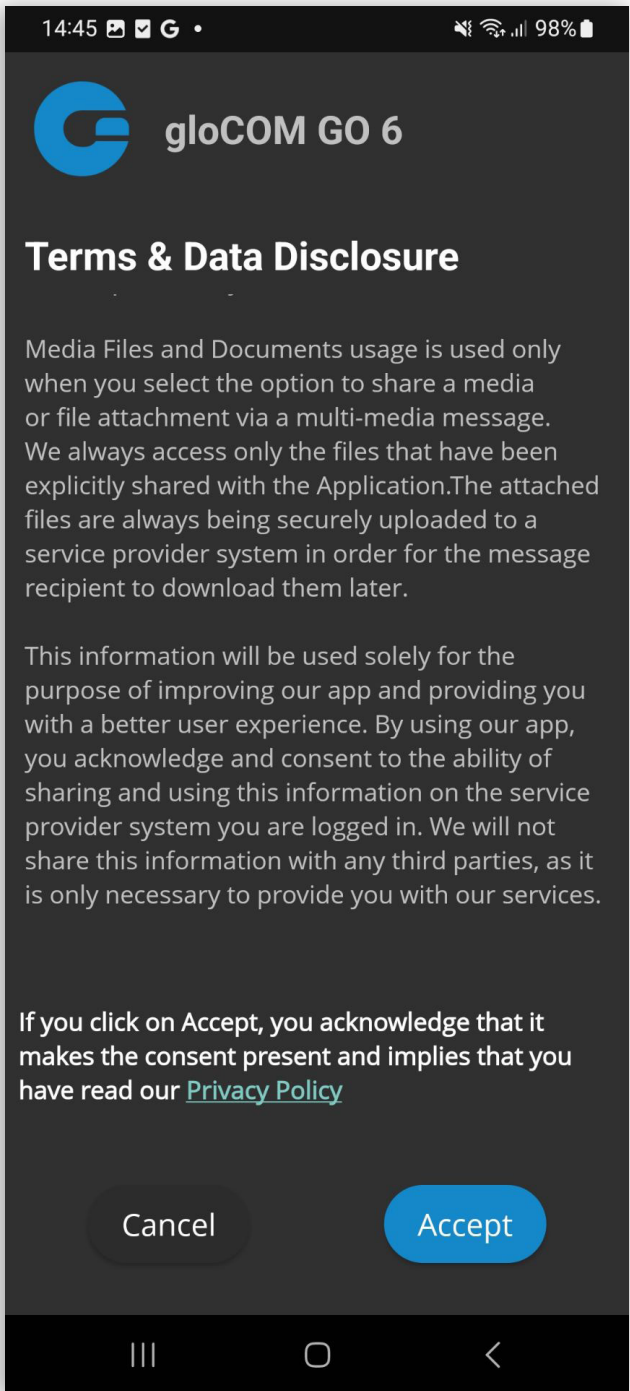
14:45 G •

98%

gloCOM GO 6

Terms & Data Disclosure

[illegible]

Media Files and Documents usage is used only when you select the option to share a media or file attachment via a multi-media message. We always access only the files that have been explicitly shared with the Application.The attached files are always being securely uploaded to a service provider system in order for the message recipient to download them later.

This information will be used solely for the purpose of improving our app and providing you with a better user experience. By using our app, you acknowledge and consent to the ability of sharing and using this information on the service provider system you are logged in. We will not share this information with any third parties, as it is only necessary to provide you with our services.

If you click on Accept, you acknowledge that it makes the consent present and implies that you have read our Privacy Policy

Cancel

Accept